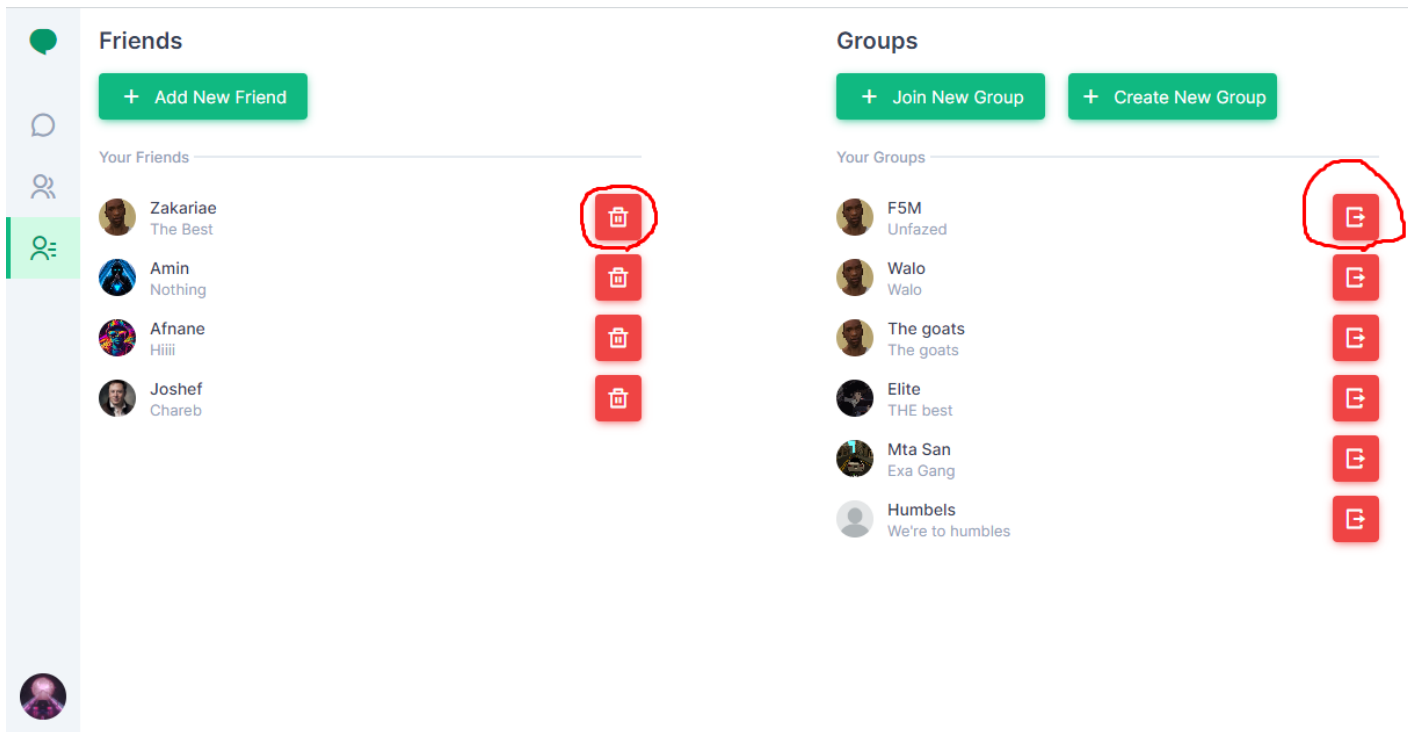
Friends

+ Add New Friend

Your Friends

Zakariae
The Best

Amin
Nothing

Afnane
Hiiii

Joshef
Chareb

Groups

+ Join New Group

+ Create New Group

Your Groups

F5M
Unfazed

Walo
Walo

The goats
The goats

Elite
THE best

Mta San
Exa Gang

Humbels
We're to humbles